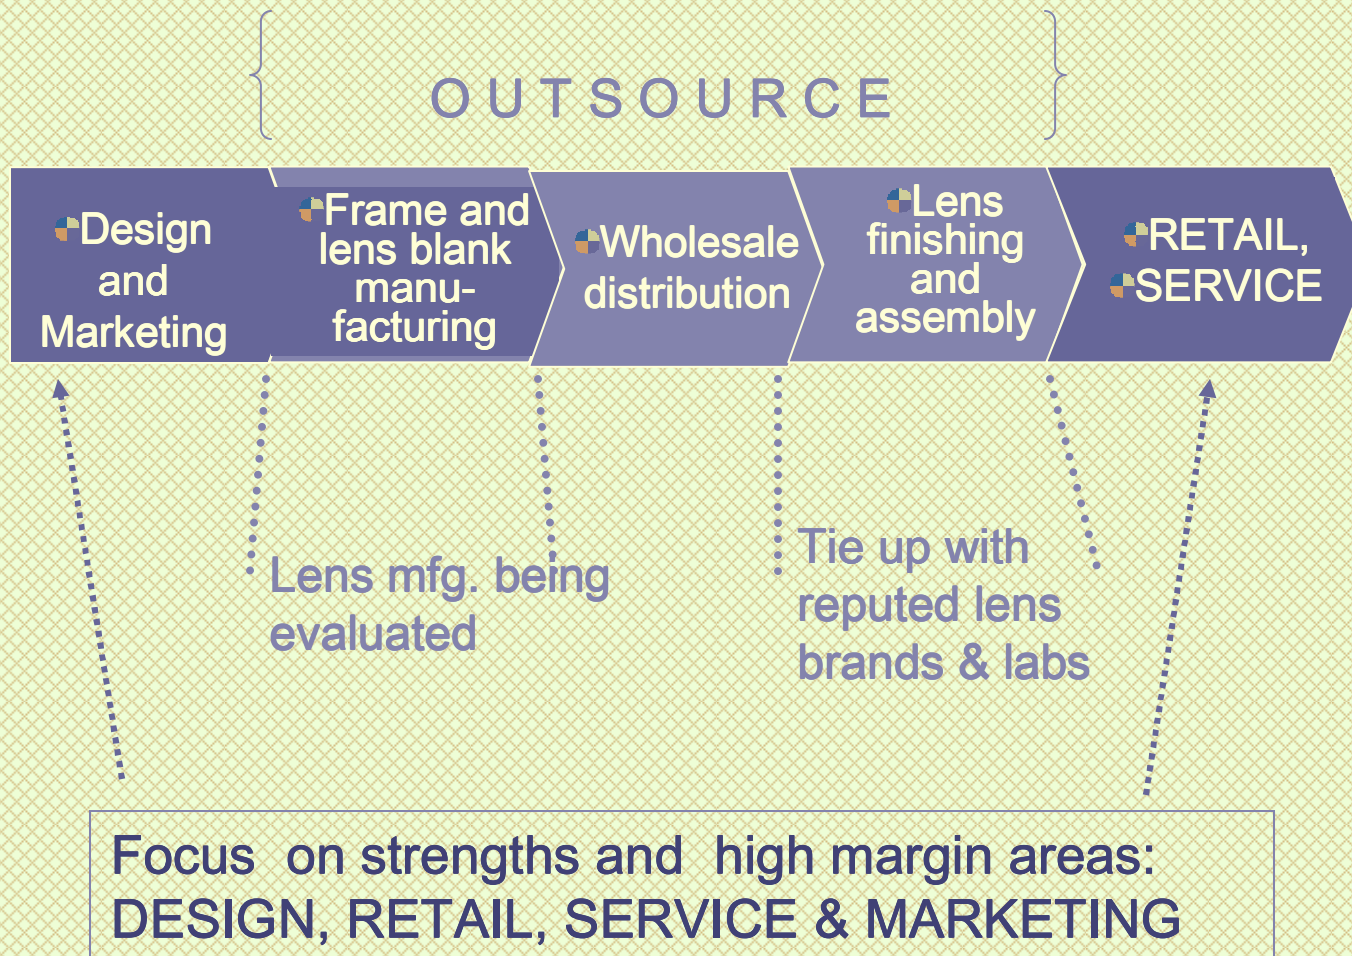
OUTSOURCE

Design and Marketing

Frame and lens blank manufacturing

Wholesale distribution

Lens finishing and assembly

RETAIL,
SERVICE

Lens mfg. being evaluated

Tie up with reputed lens brands & labs

Focus on strengths and high margin areas: DESIGN, RETAIL, SERVICE & MARKETING